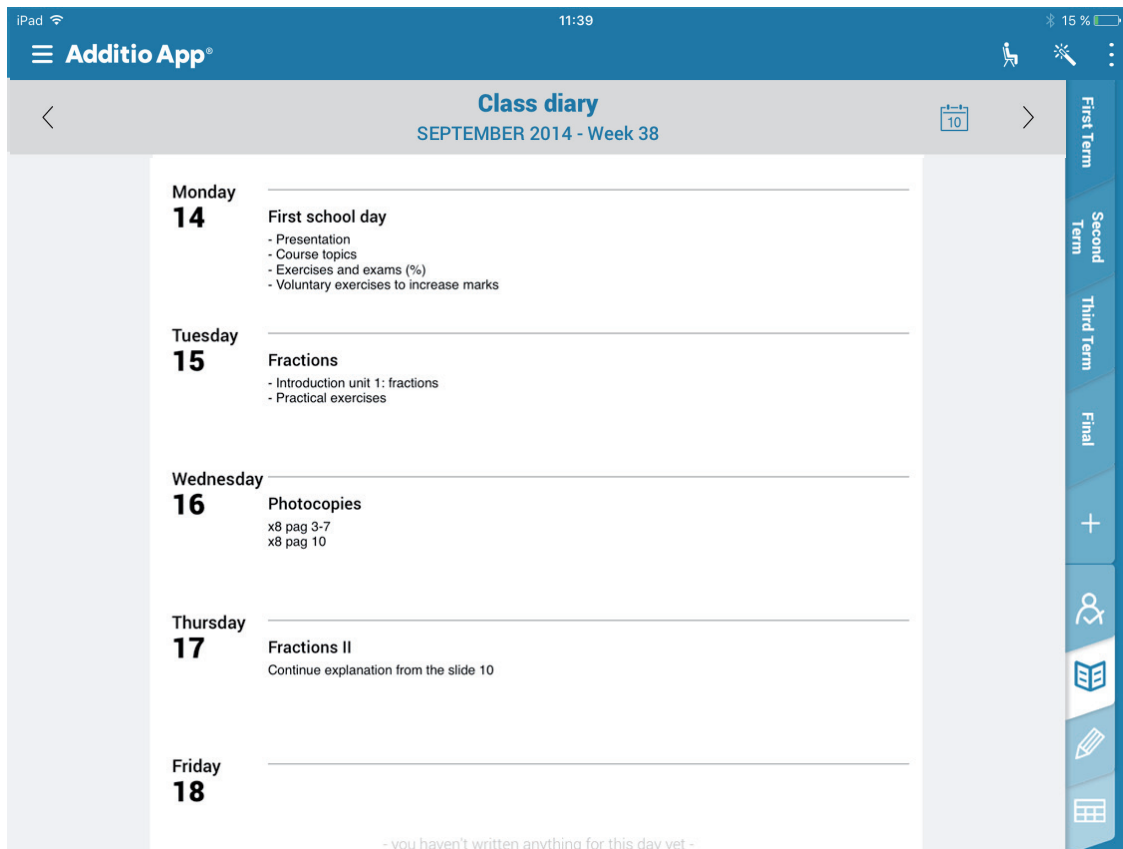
iPad 11:39 15 %

Additio App®

Class diary
SEPTEMBER 2014 - Week 38

10

First Term
Second Term
Third Term
Final
+

Monday
14
First school day
- Presentation
- Course topics
- Exercises and exams (%)
- Voluntary exercises to increase marks

Tuesday
15
Fractions
- Introduction unit 1: fractions
- Practical exercises

Wednesday
16
Photocopies
x8 pag 3-7
x8 pag 10

Thursday
17
Fractions II
Continue explanation from the slide 10

Friday
18
- you haven't written anything for this day yet -